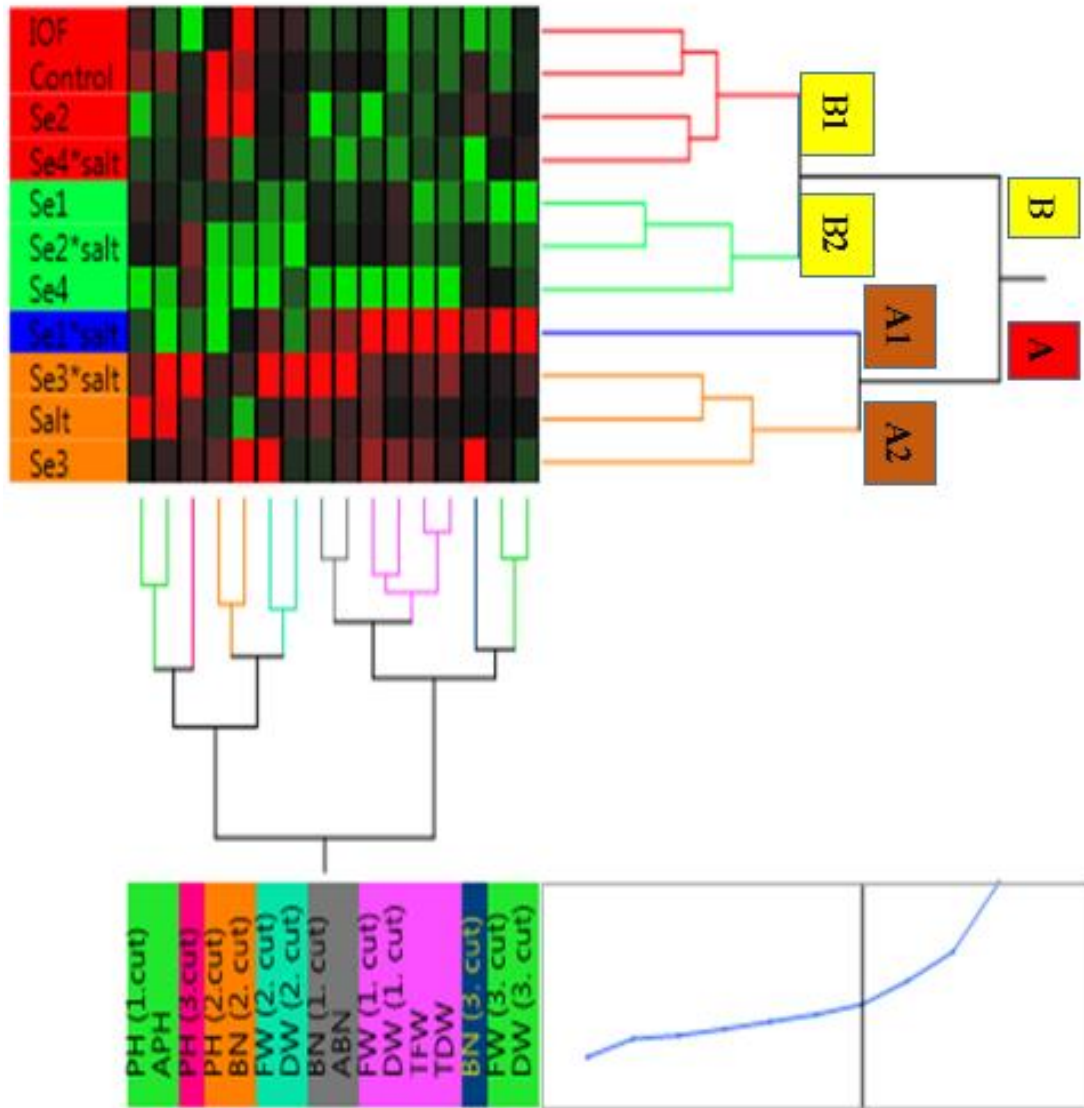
IOF
Control
Se2
Se4*salt
Se1
Se2*salt
Se4
Se1*salt
Se3*salt
Salt
Se3

B1
B2
B
A1
A
A2

PH (1.cut)
APH
PH (3.cut)
PH (2.cut)
BN (2. cut)
FW (2. cut)
DW (2. cut)
BN (1. cut)
ABN
FW (1. cut)
DW (1. cut)
TFW
TDW
BN (3. cut)
FW (3. cut)
DW (3. cut)